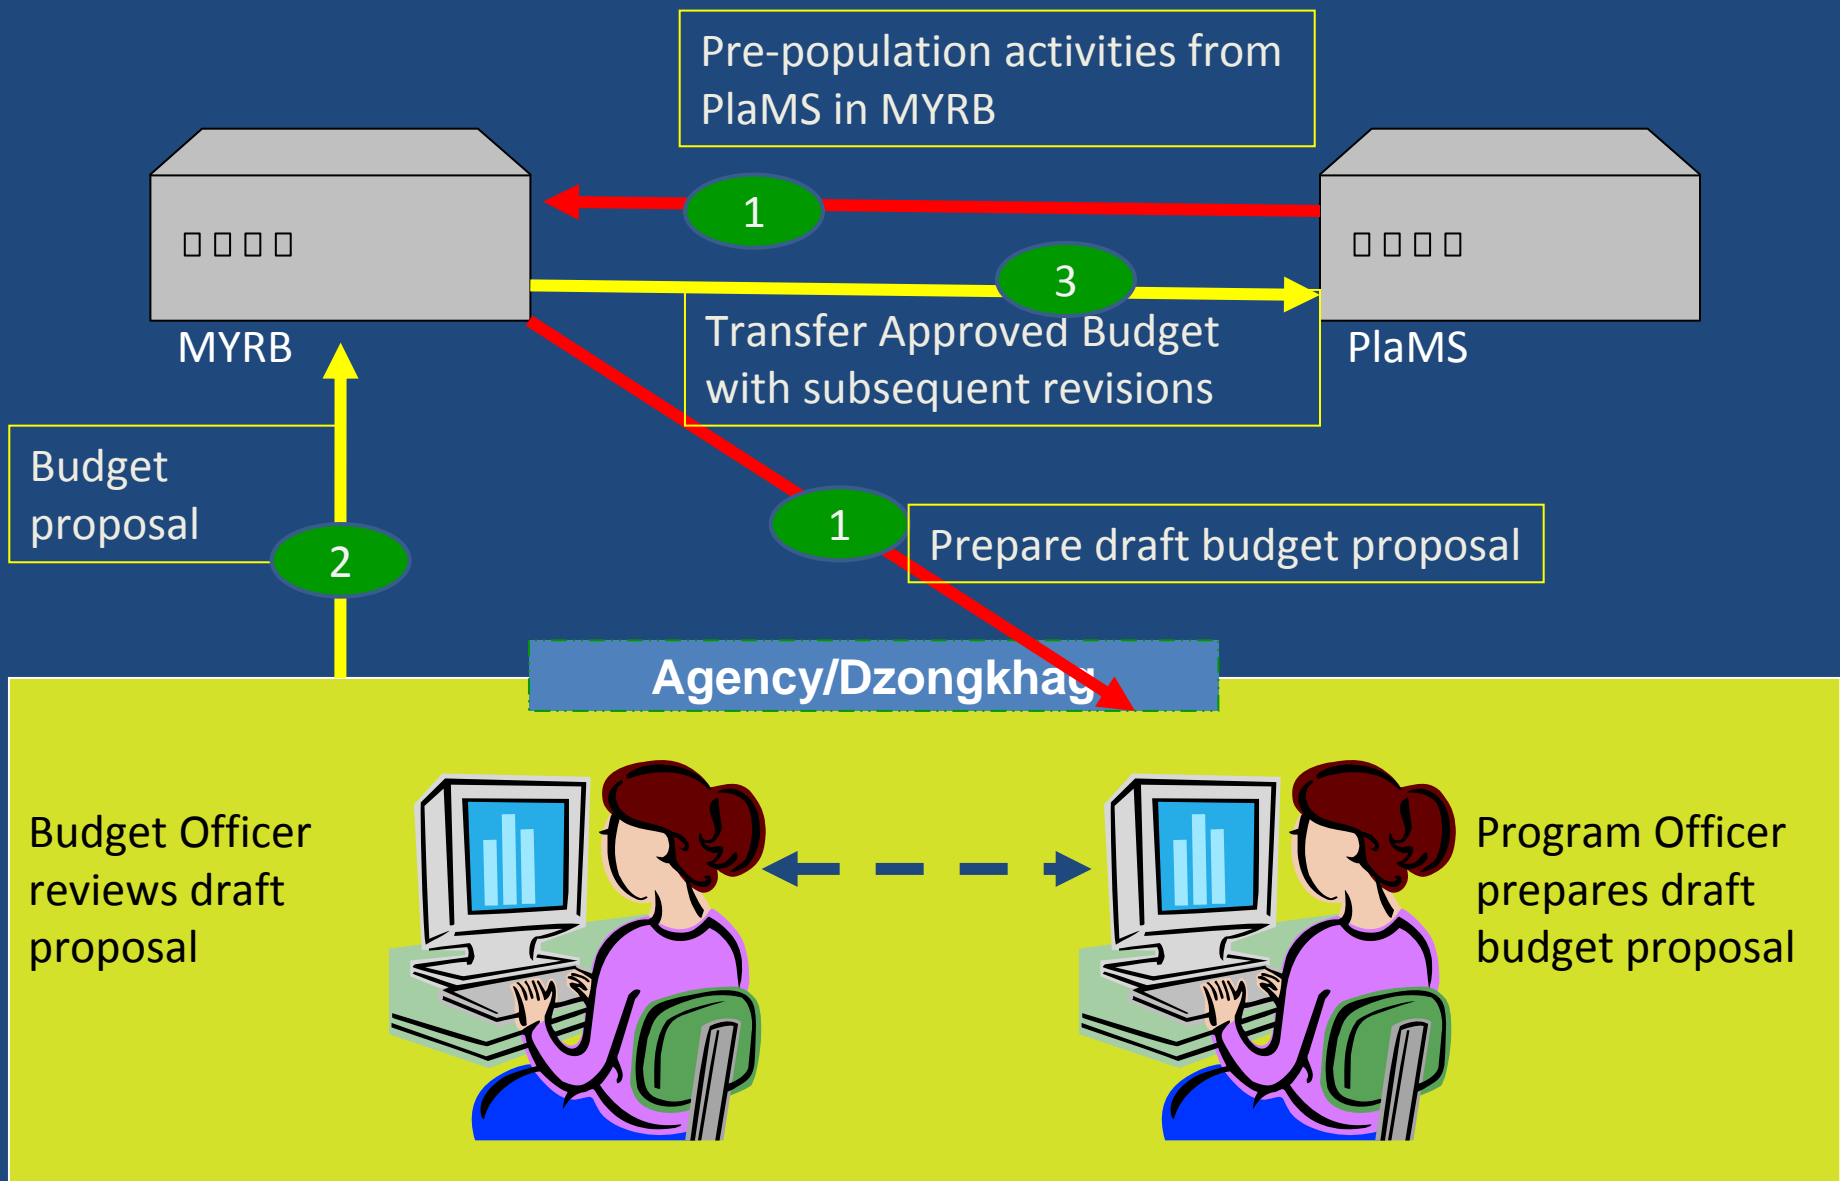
Pre-population activities from PlaMS in MYRB

1

3

MYRB

PlaMS

Transfer Approved Budget with subsequent revisions

Budget proposal

2

1

Prepare draft budget proposal

Agency/Dzongkhag

Budget Officer reviews draft proposal

Program Officer prepares draft budget proposal